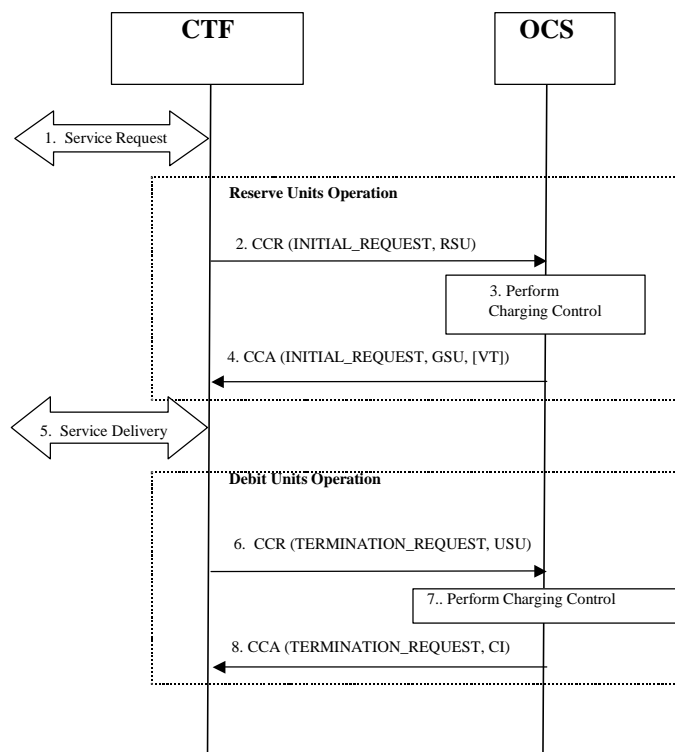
CTF

OCS

1. Service Request

Reserve Units Operation

2. CCR (INITIAL_REQUEST, RSU)

3. Perform Charging Control

4. CCA (INITIAL_REQUEST, GSU, [VT])

5. Service Delivery

Debit Units Operation

6. CCR (TERMINATION_REQUEST, USU)

7.. Perform Charging Control

8. CCA (TERMINATION_REQUEST, CI)